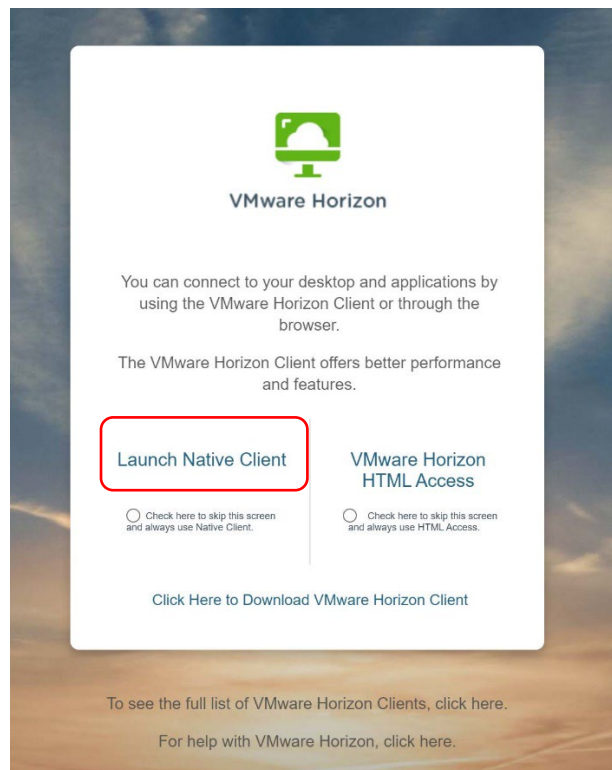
VMware Horizon

You can connect to your desktop and applications by using the VMware Horizon Client or through the browser.

The VMware Horizon Client offers better performance and features.

Launch Native Client

Check here to skip this screen and always use Native Client.

VMware Horizon HTML Access

Check here to skip this screen and always use HTML Access.

Click Here to Download VMware Horizon Client

To see the full list of VMware Horizon Clients, click here.

For help with VMware Horizon, click here.